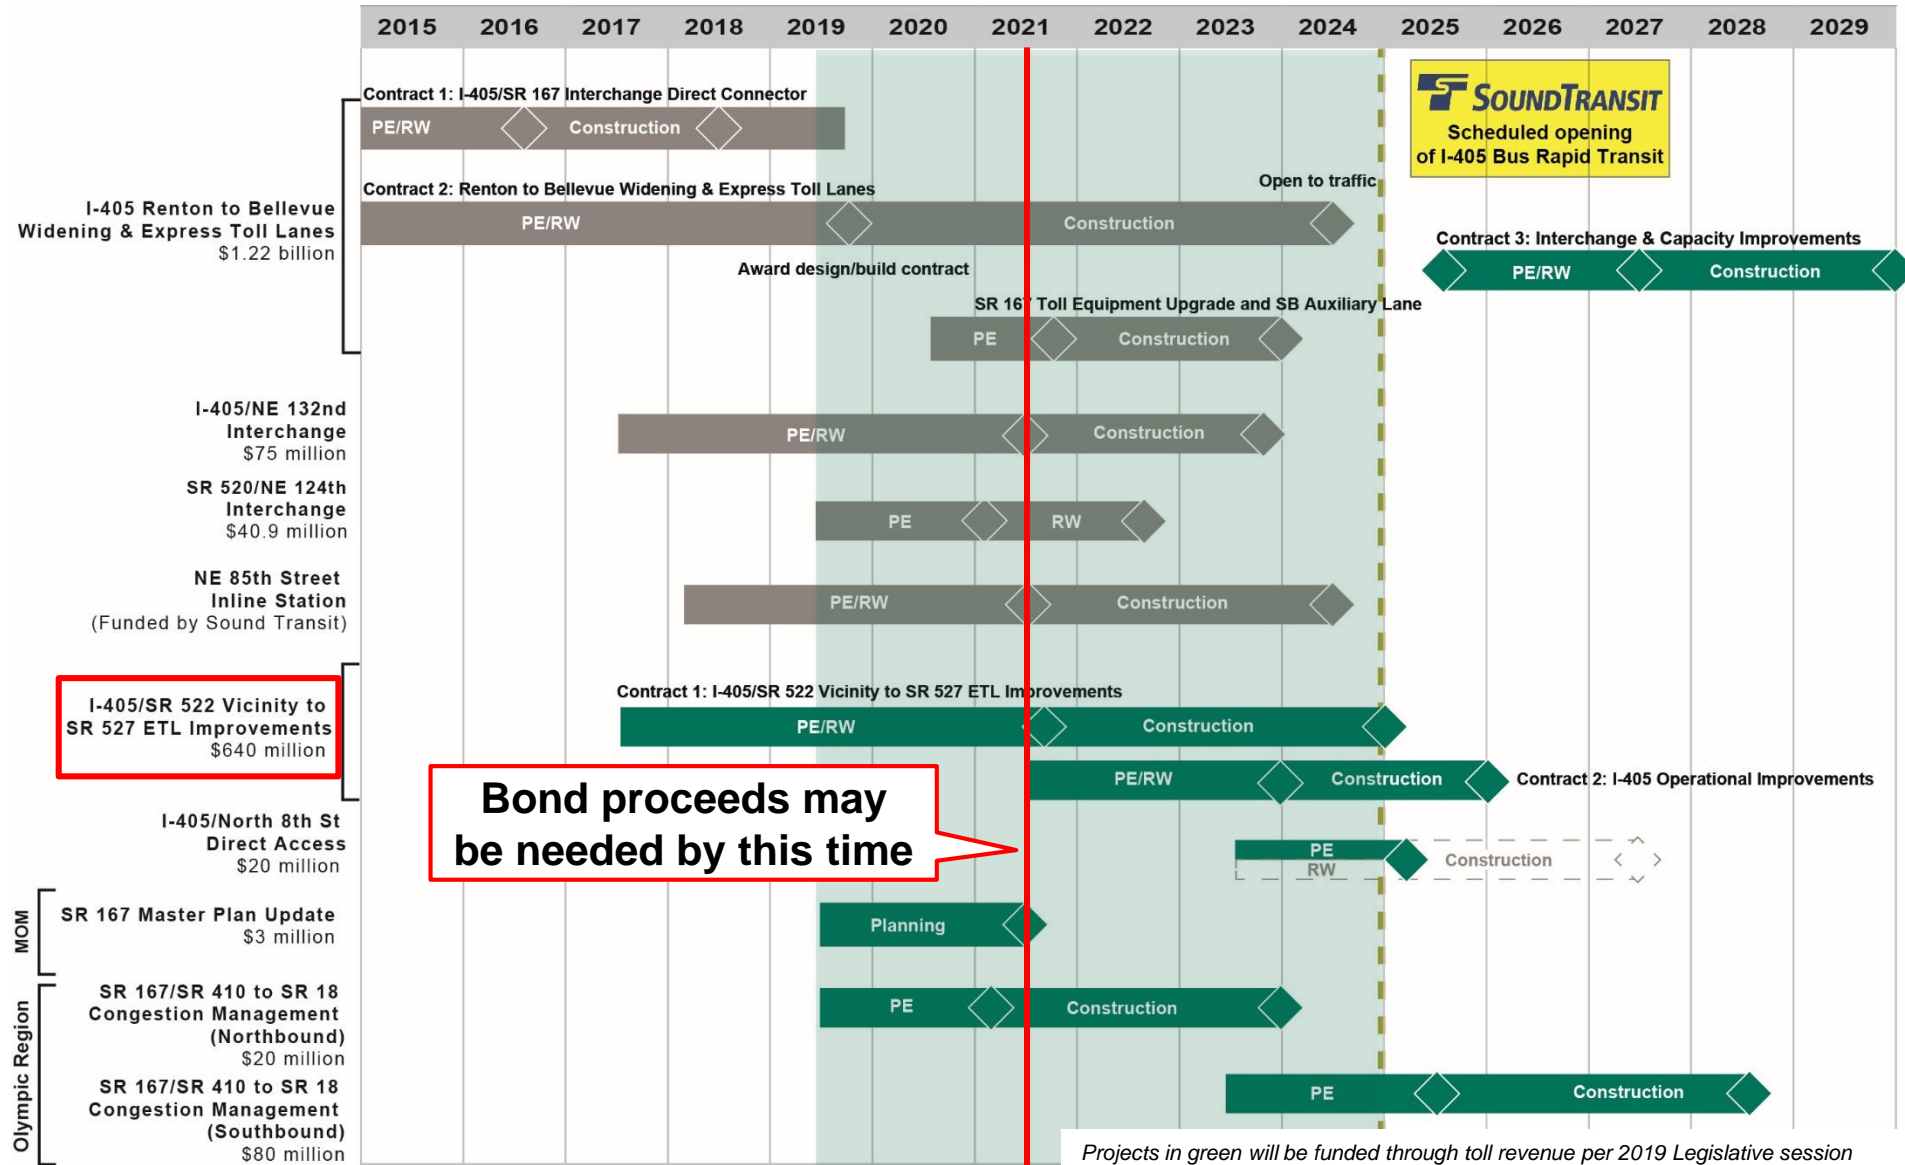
| 2015 | 2016 | 2017 | 2018 | 2019 | 2020 | 2021 | 2022 | 2023 | 2024 | 2025 | 2026 | 2027 | 2028 | 2029 |
|---|---|---|---|---|---|---|---|---|---|---|---|---|---|---|

SOUNDTRANSIT
Scheduled opening of I-405 Bus Rapid Transit

I-405 Renton to Bellevue Widening & Express Toll Lanes
$1.22 billion

Contract 1: I-405/SR 167 Interchange Direct Connector
PE/RW
Construction

Contract 2: Renton to Bellevue Widening & Express Toll Lanes
Open to traffic
PE/RW
Construction
Award design/build contract

Contract 3: Interchange & Capacity Improvements
PE/RW
Construction

SR 167 Toll Equipment Upgrade and SB Auxiliary Lane
PE
Construction

I-405/NE 132nd Interchange
$75 million
PE/RW
Construction

SR 520/NE 124th Interchange
$40.9 million
PE
RW

NE 85th Street Inline Station
(Funded by Sound Transit)
PE/RW
Construction

I-405/SR 522 Vicinity to SR 527 ETL Improvements
$640 million

Contract 1: I-405/SR 522 Vicinity to SR 527 ETL Improvements
PE/RW
Construction

PE/RW
Construction
Contract 2: I-405 Operational Improvements

Bond proceeds may be needed by this time

I-405/North 8th St Direct Access
$20 million
PE
RW
Construction

MOM
SR 167 Master Plan Update
$3 million
Planning

Olympic Region
SR 167/SR 410 to SR 18 Congestion Management (Northbound)
$20 million
PE
Construction

SR 167/SR 410 to SR 18 Congestion Management (Southbound)
$80 million
PE
Construction

Projects in green will be funded through toll revenue per 2019 Legislative session